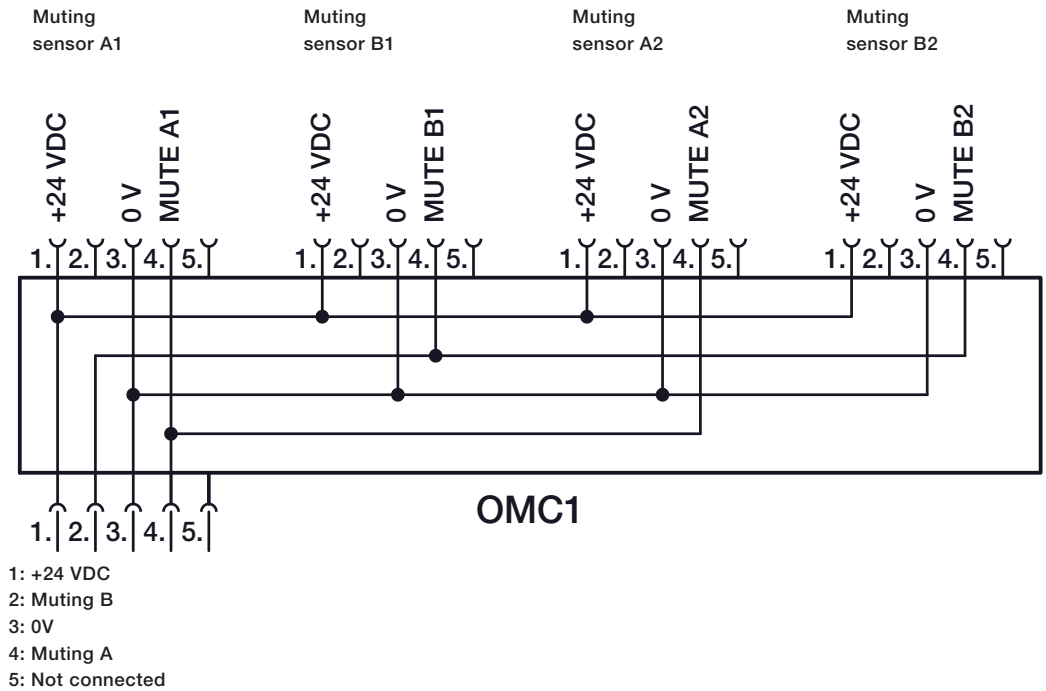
Muting sensor A1

Muting sensor B1

Muting sensor A2

Muting sensor B2

+24 VDC
0 V
MUTE A1

+24 VDC
0 V
MUTE B1

+24 VDC
0 V
MUTE A2

+24 VDC
0 V
MUTE B2

1. 2. 3. 4. 5.

1. 2. 3. 4. 5.

1. 2. 3. 4. 5.

1. 2. 3. 4. 5.

OMC1

1. 2. 3. 4. 5.

1: +24 VDC
2: Muting B
3: 0V
4: Muting A
5: Not connected